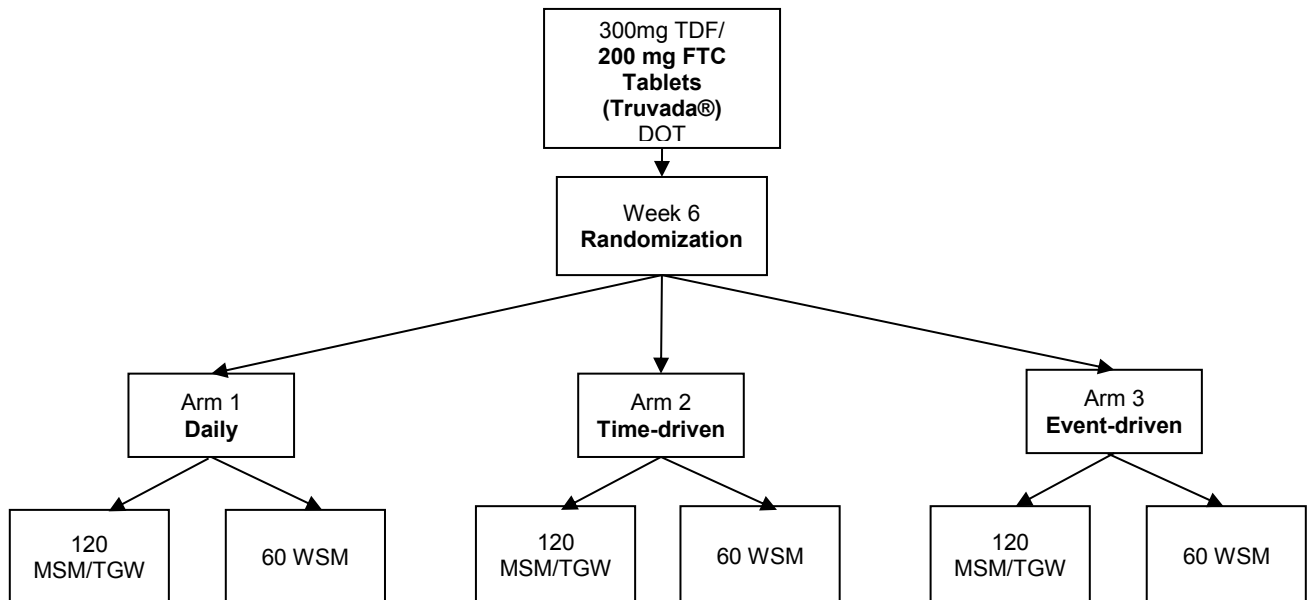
300mg TDF/
**200 mg FTC Tablets (Truvada®)**
DOT

Week 6
**Randomization**

Arm 1
**Daily**

Arm 2
**Time-driven**

Arm 3
**Event-driven**

120 MSM/TGW

60 WSM

120 MSM/TGW

60 WSM

120 MSM/TGW

60 WSM